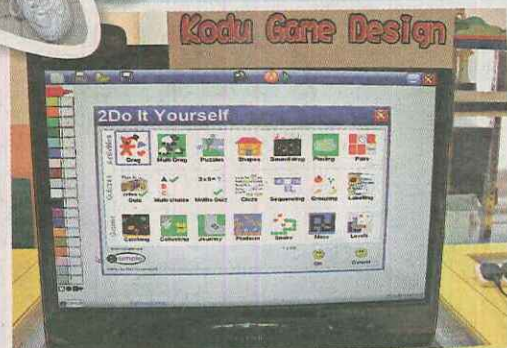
Kodu Game Design

2Do It Yourself

Activities

Drag Multi Drag Puzzles Shapes Soundthing Placing Pairs

Quiz Multi choice Maths Quiz Clock Sequencing Grouping Labelling

Games

Catching Colouring Journey Platform Snake Maze Levels

OK Cancel